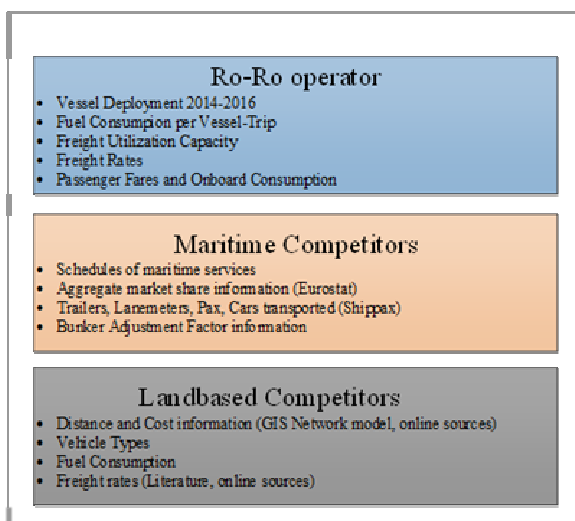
Ro-Ro operator

- Vessel Deployment 2014-2016
- Fuel Consumption per Vessel-Trip
- Freight Utilization Capacity
- Freight Rates
- Passenger Fares and Onboard Consumption

Maritime Competitors

- Schedules of maritime services
- Aggregate market share information (Eurostat)
- Trailers, Lanemeters, Pax, Cars transported (Shippax)
- Bunker Adjustment Factor information

Landbased Competitors

- Distance and Cost information (GIS Network model, online sources)
- Vehicle Types
- Fuel Consumption
- Freight rates (Literature, online sources)